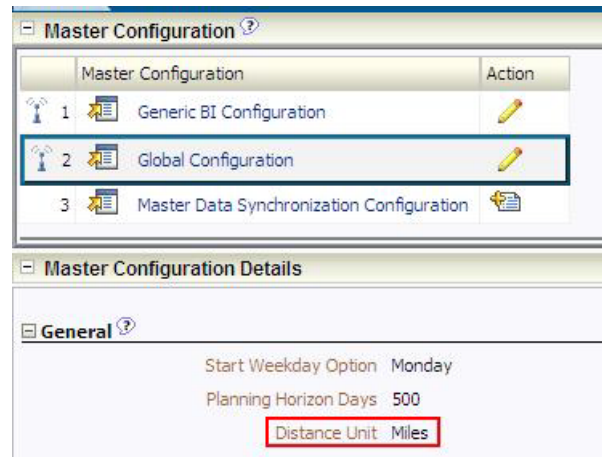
Master Configuration

| | Master Configuration | Action |
|---|---|---|
| 1 | Generic BI Configuration | |
| 2 | Global Configuration | |
| 3 | Master Data Synchronization Configuration | |

Master Configuration Details

General

Start Weekday Option Monday

Planning Horizon Days 500

Distance Unit Miles